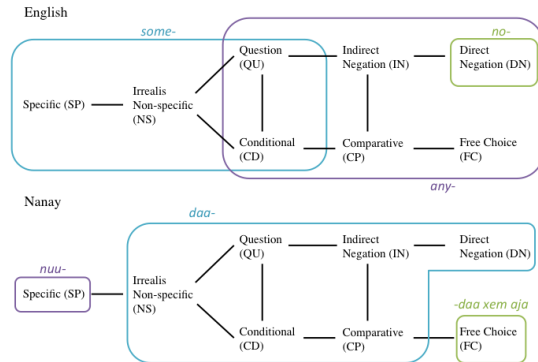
English

some-

no-

Question (QU)

Indirect Negation (IN)

Direct Negation (DN)

Specific (SP)

Irrealis Non-specific (NS)

Conditional (CD)

Comparative (CP)

Free Choice (FC)

any-

Nanay

daa-

Question (QU)

Indirect Negation (IN)

Direct Negation (DN)

nuu-

Specific (SP)

Irrealis Non-specific (NS)

-daa xem aja

Conditional (CD)

Comparative (CP)

Free Choice (FC)